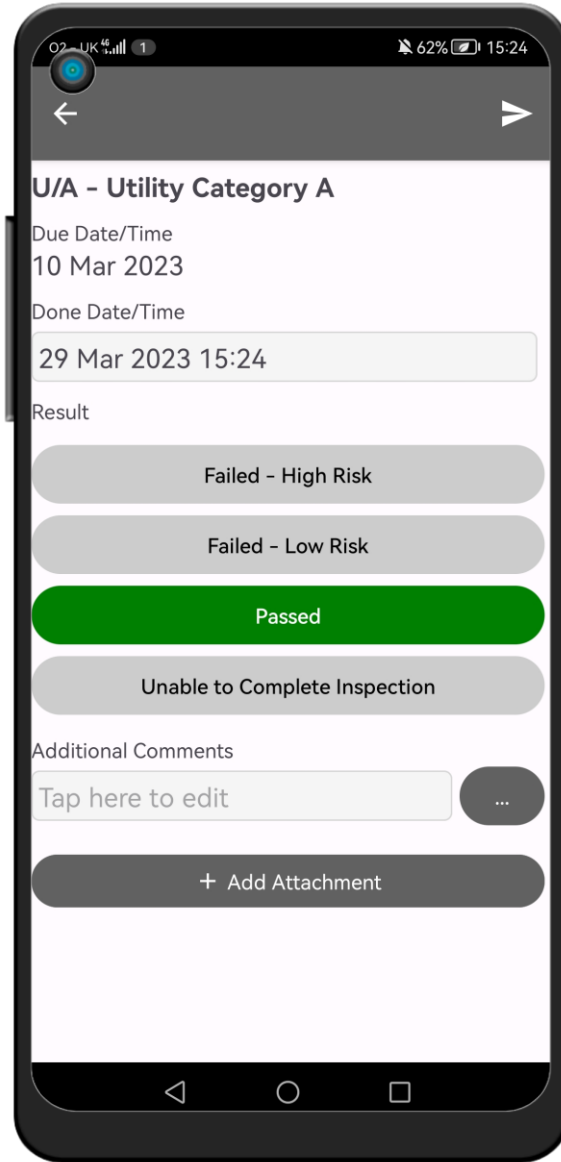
O2 - UK 4G 1 62% 15:24

U/A - Utility Category A

Due Date/Time

10 Mar 2023

Done Date/Time

29 Mar 2023 15:24

Result

Failed - High Risk

Failed - Low Risk

Passed

Unable to Complete Inspection

Additional Comments

Tap here to edit

...

+ Add Attachment